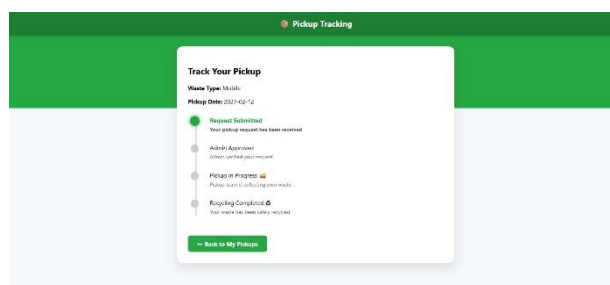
Pickup Tracking

Track Your Pickup

Waste Type: Mobile

Pickup Date: 2027-02-12

Request Submitted
Your pickup request has been received

Admin Approved
Admin verified your request

Pickup in Progress
Pickup team is collecting your waste

Recycling Completed
Your waste has been safely recycled

← Back to My Pickups